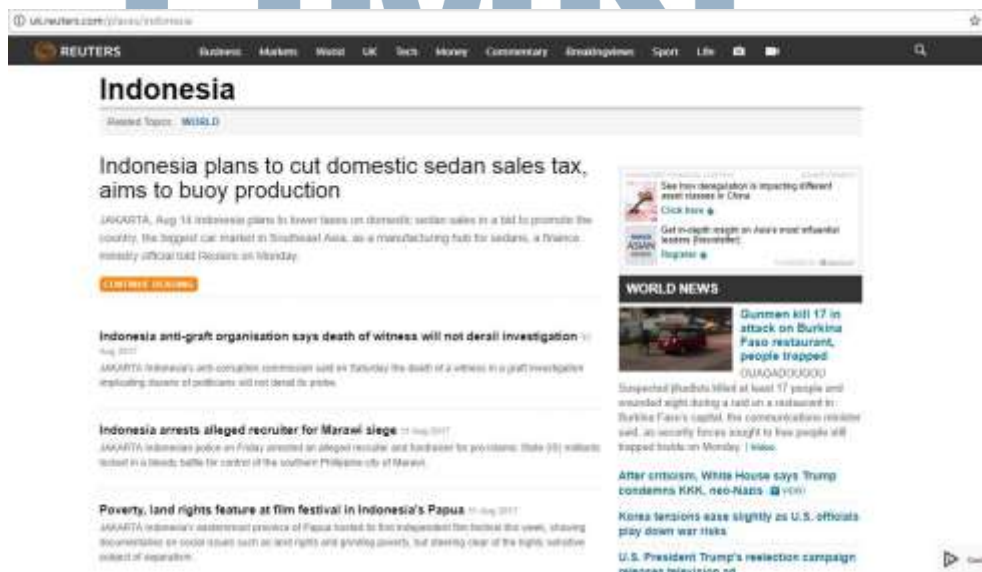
uk.reuters.com/places/indonesia

REUTERS Business Markets World UK Tech Money Commentary Breakingviews Sport Life

Indonesia

Related Topics: WORLD

Indonesia plans to cut domestic sedan sales tax, aims to buoy production

JAKARTA, Aug 14 Indonesia plans to lower taxes on domestic sedan sales in a bid to promote the country, the biggest car market in Southeast Asia, as a manufacturing hub for sedans, a finance ministry official told Reuters on Monday.

CONTINUE READING

Indonesia anti-graft organisation says death of witness will not derail investigation 12 Aug 2017

JAKARTA Indonesia's anti-corruption commission said on Saturday the death of a witness in a graft investigation implicating dozens of politicians will not derail its probe.

Indonesia arrests alleged recruiter for Marawi siege 11 Aug 2017

JAKARTA Indonesian police on Friday arrested an alleged recruiter and fundraiser for pro-Islamic State (IS) militants locked in a bloody battle for control of the southern Philippine city of Marawi.

Poverty, land rights feature at film festival in Indonesia's Papua 11 Aug 2017

JAKARTA Indonesia's easternmost province of Papua hosted its first independent film festival this week, showing documentaries on social issues such as land rights and growing poverty, but steering clear of the highly sensitive subject of separatism.

See how deregulation is impacting different asset classes in China
Click here
Get in-depth insight on Asia's most influential leaders [Newsletter]
Register

WORLD NEWS

Gunmen kill 17 in attack on Burkina Faso restaurant, people trapped

OUAGADOUGOU
Suspected jihadists killed at least 17 people and wounded eight during a raid on a restaurant in Burkina Faso's capital, the communications minister said, as security forces sought to free people still trapped inside on Monday. | Video

After criticism, White House says Trump condemns KKK, neo-Nazis VIDEO

Korea tensions ease slightly as U.S. officials play down war risks

U.S. President Trump's reelection campaign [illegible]